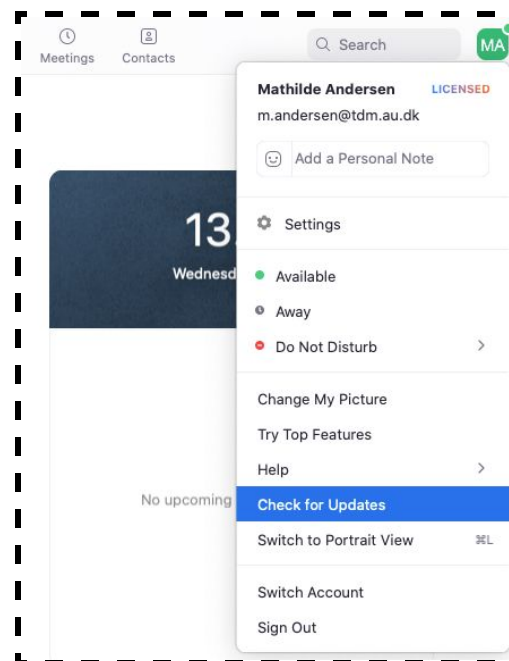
Meetings
Contacts
Search
MA

Mathilde Andersen
LICENSED
m.andersen@tdm.au.dk
Add a Personal Note

13
Wednesd

Settings

Available
Away
Do Not Disturb

Change My Picture
Try Top Features
Help
No upcoming
Check for Updates
Switch to Portrait View ⌘L

Switch Account
Sign Out